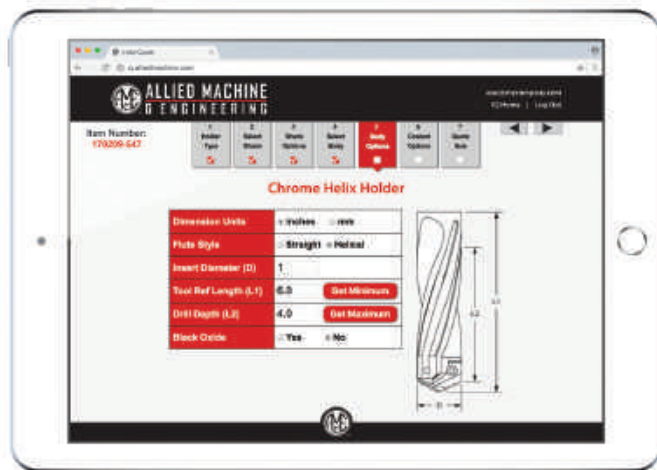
ALLIED MACHINE & ENGINEERING

Item Number:
170209-647

1 Holder Type
2 Select Shank
3 Shank Options
4 Select Body
5 Body Options
6 Coolant Options
7 Quote Box

Chrome Helix Holder

| Dimension Units | Inches mm |
|---|---|
| Flute Style | Straight Helical |
| Insert Diameter (D) | 1 |
| Tool Ref Length (L1) | 6.0 Get Minimum |
| Drill Depth (L2) | 4.0 Get Maximum |
| Black Oxide | Yes No |

6.0
4.0
D